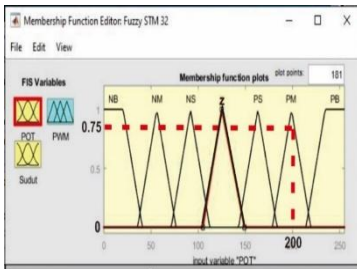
Membership Function Editor: Fuzzy STM 32

File Edit View

FIS Variables

POT PWM

Sudut

Membership function plots

plot points: 181

NB NM NS Z PS PM PB

0.75

0.5

0

0 50 100 150 200 250

200

input variable "POT"